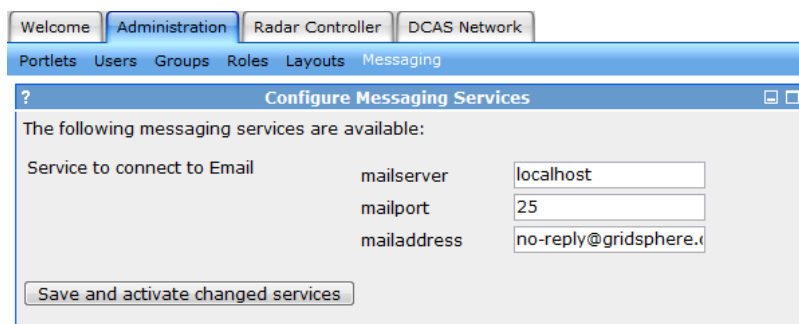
Welcome Administration Radar Controller DCAS Network

Portlets Users Groups Roles Layouts Messaging

? Configure Messaging Services

The following messaging services are available:

Service to connect to Email

| | |
|---|---|
| mailserver | localhost |
| mailport | 25 |
| mailaddress | no-reply@gridsphere.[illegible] |

Save and activate changed services